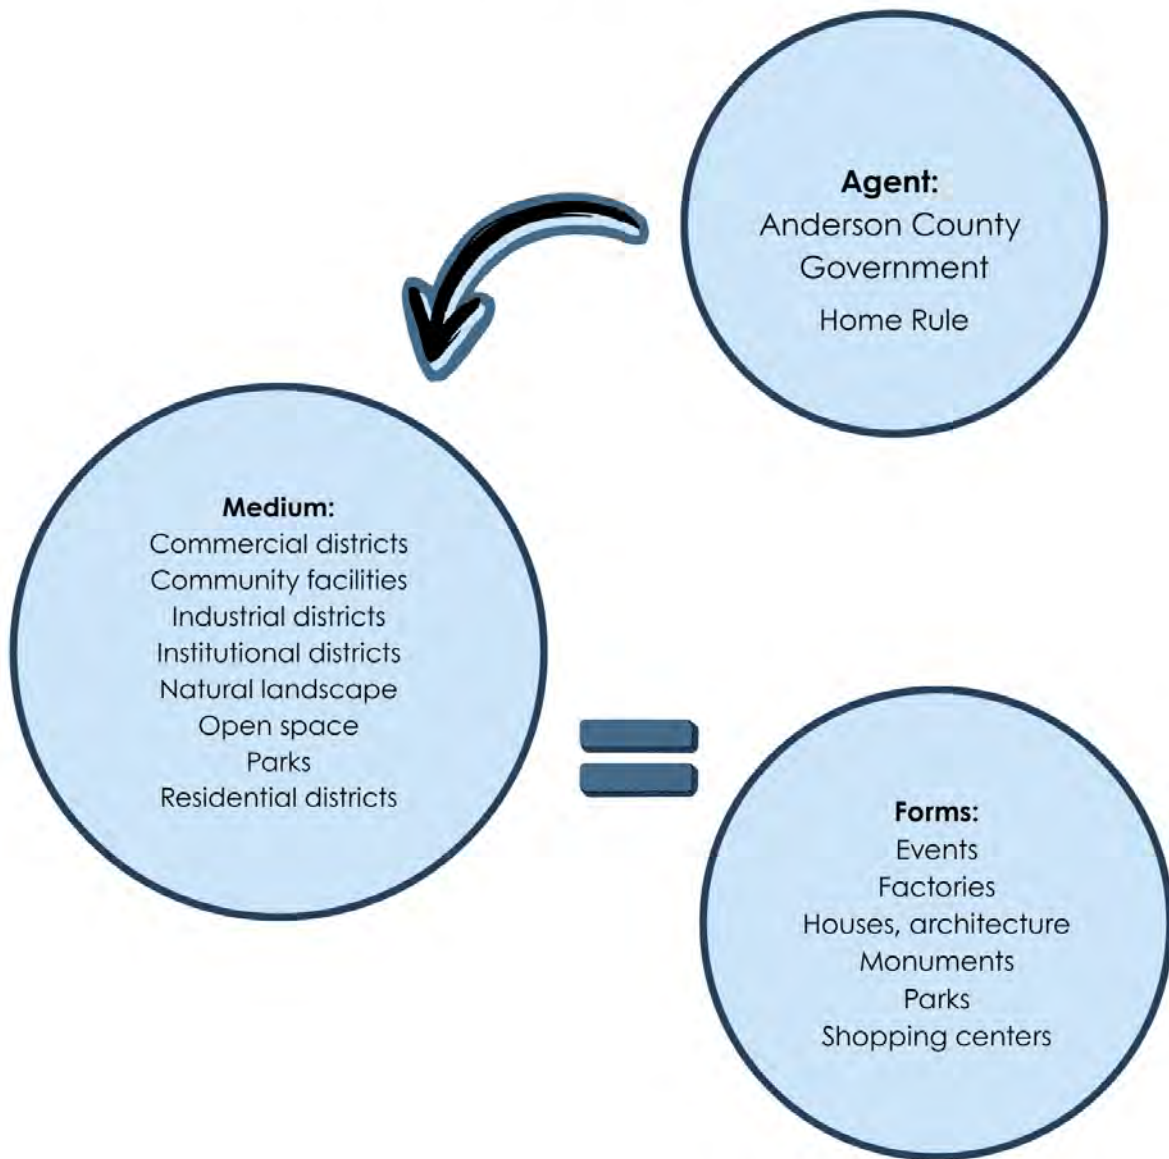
Agent:
Anderson County Government
Home Rule

Medium:
Commercial districts
Community facilities
Industrial districts
Institutional districts
Natural landscape
Open space
Parks
Residential districts

Forms:
Events
Factories
Houses, architecture
Monuments
Parks
Shopping centers